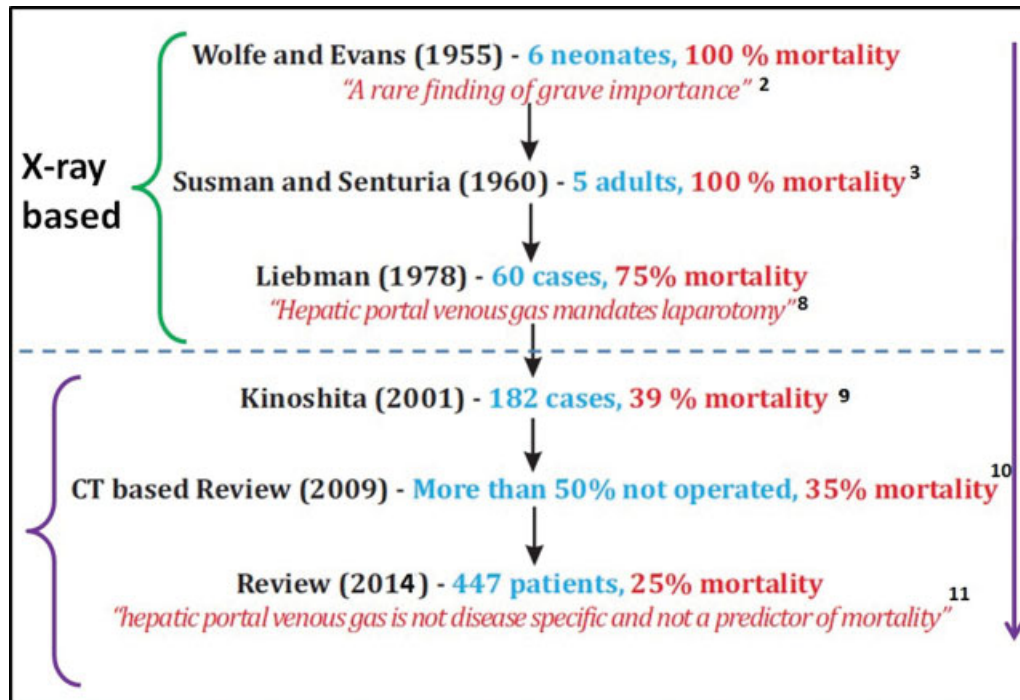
X-ray based

Wolfe and Evans (1955) - 6 neonates, 100 % mortality
"A rare finding of grave importance" 2

Susman and Senturia (1960) - 5 adults, 100 % mortality 3

Liebman (1978) - 60 cases, 75% mortality
"Hepatic portal venous gas mandates laparotomy" 8

Kinoshita (2001) - 182 cases, 39 % mortality 9

CT based Review (2009) - More than 50% not operated, 35% mortality 10

Review (2014) - 447 patients, 25% mortality
"hepatic portal venous gas is not disease specific and not a predictor of mortality" 11